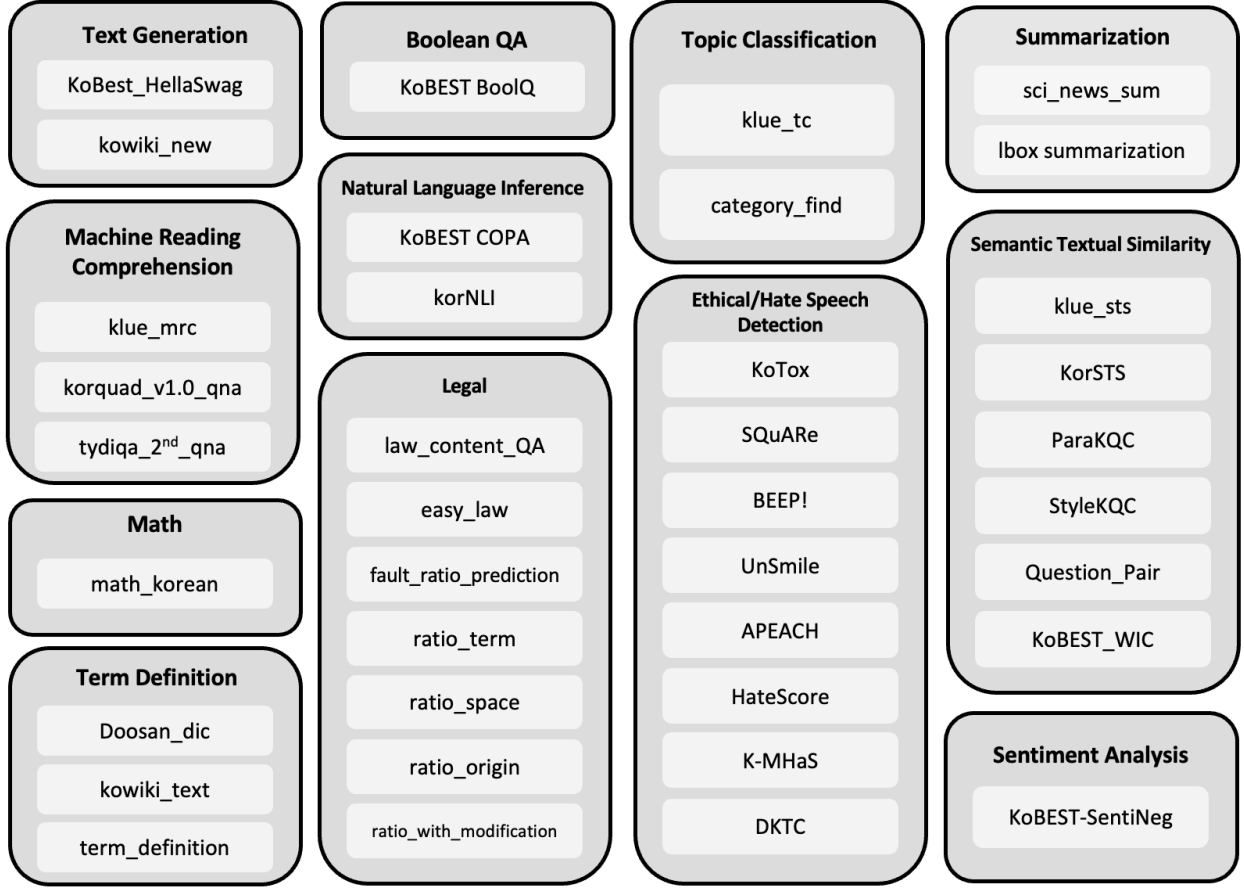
Text Generation

KoBest_HellaSwag

kowiki_new

Machine Reading Comprehension

klue_mrc

korquad_v1.0_qna

tydiqa_2$^{nd}$_qna

Math

math_korean

Term Definition

Doosan_dic

kowiki_text

term_definition

Boolean QA

KoBEST BoolQ

Natural Language Inference

KoBEST COPA

korNLI

Legal

law_content_QA

easy_law

fault_ratio_prediction

ratio_term

ratio_space

ratio_origin

ratio_with_modification

Topic Classification

klue_tc

category_find

Ethical/Hate Speech Detection

KoTox

SQuARe

BEEP!

UnSmile

APEACH

HateScore

K-MHaS

DKTC

Summarization

sci_news_sum

lbox summarization

Semantic Textual Similarity

klue_sts

KorSTS

ParaKQC

StyleKQC

Question_Pair

KoBEST_WIC

Sentiment Analysis

KoBEST-SentiNeg